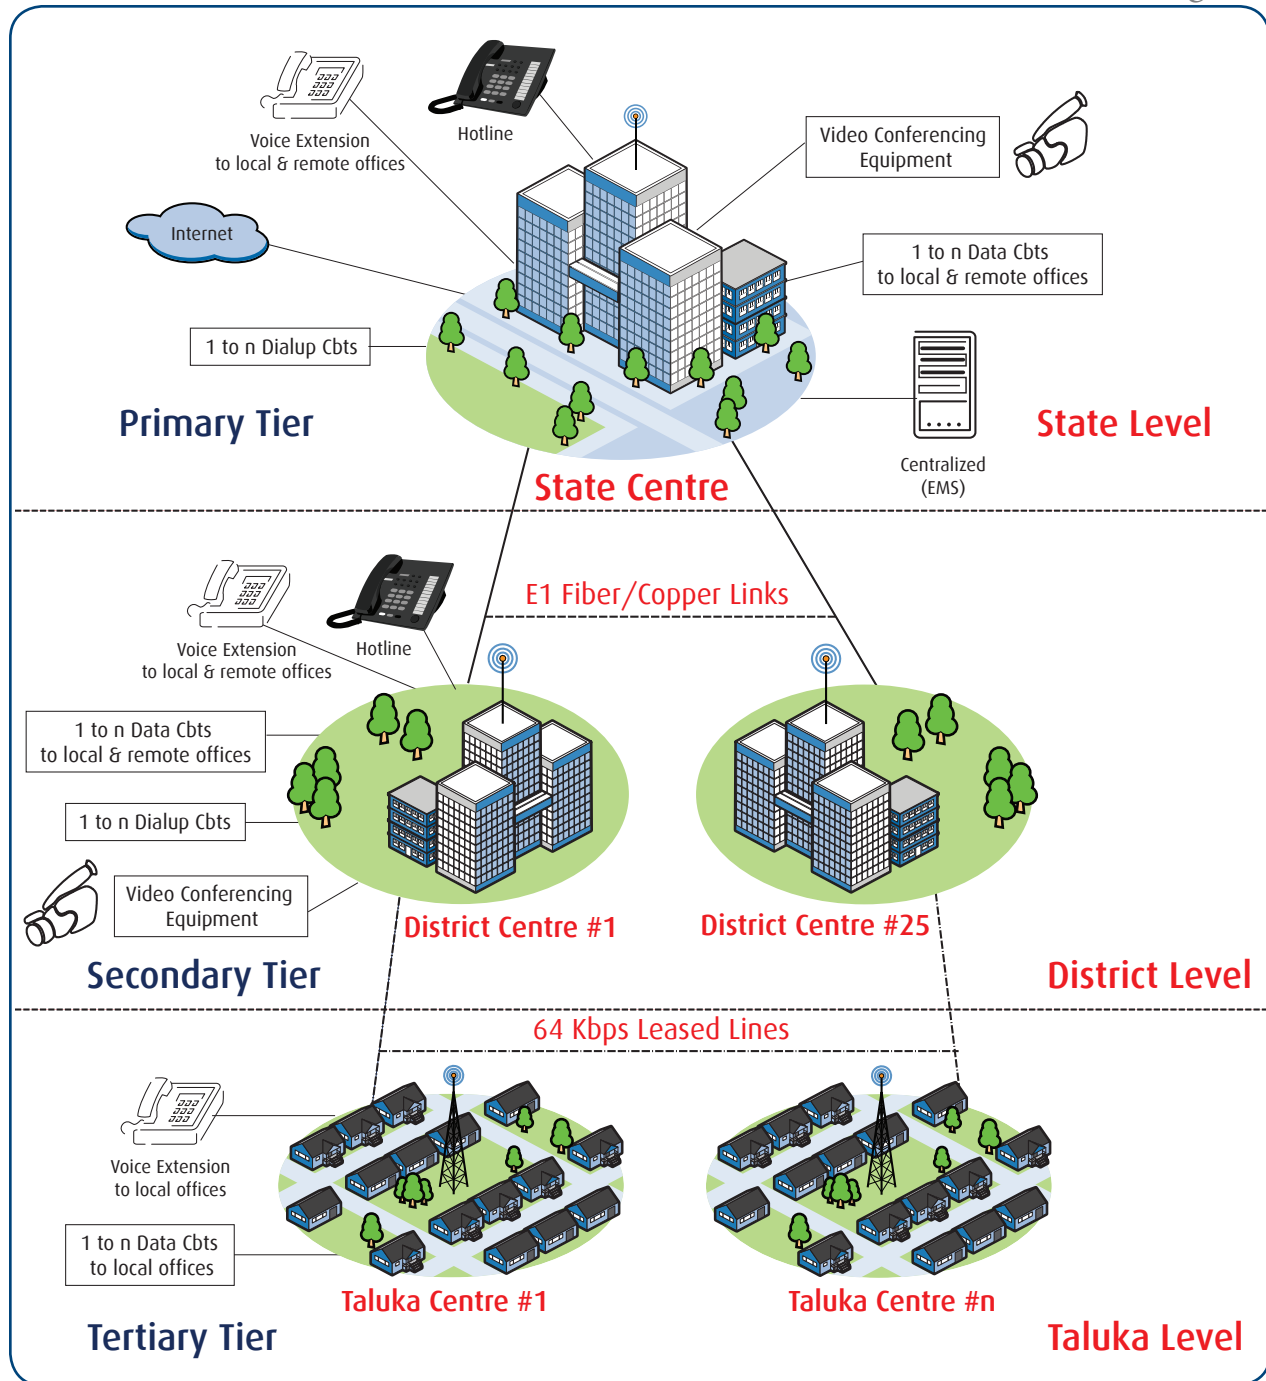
Voice Extension
to local & remote offices

Hotline

Video Conferencing
Equipment

Internet

1 to n Data Cbts
to local & remote offices

1 to n Dialup Cbts

Primary Tier

State Level

Centralized
(EMS)

State Centre

E1 Fiber/Copper Links

Voice Extension
to local & remote offices

Hotline

1 to n Data Cbts
to local & remote offices

1 to n Dialup Cbts

Video Conferencing
Equipment

District Centre #1

District Centre #25

Secondary Tier

District Level

64 Kbps Leased Lines

Voice Extension
to local offices

1 to n Data Cbts
to local offices

Taluka Centre #1

Taluka Centre #n

Tertiary Tier

Taluka Level